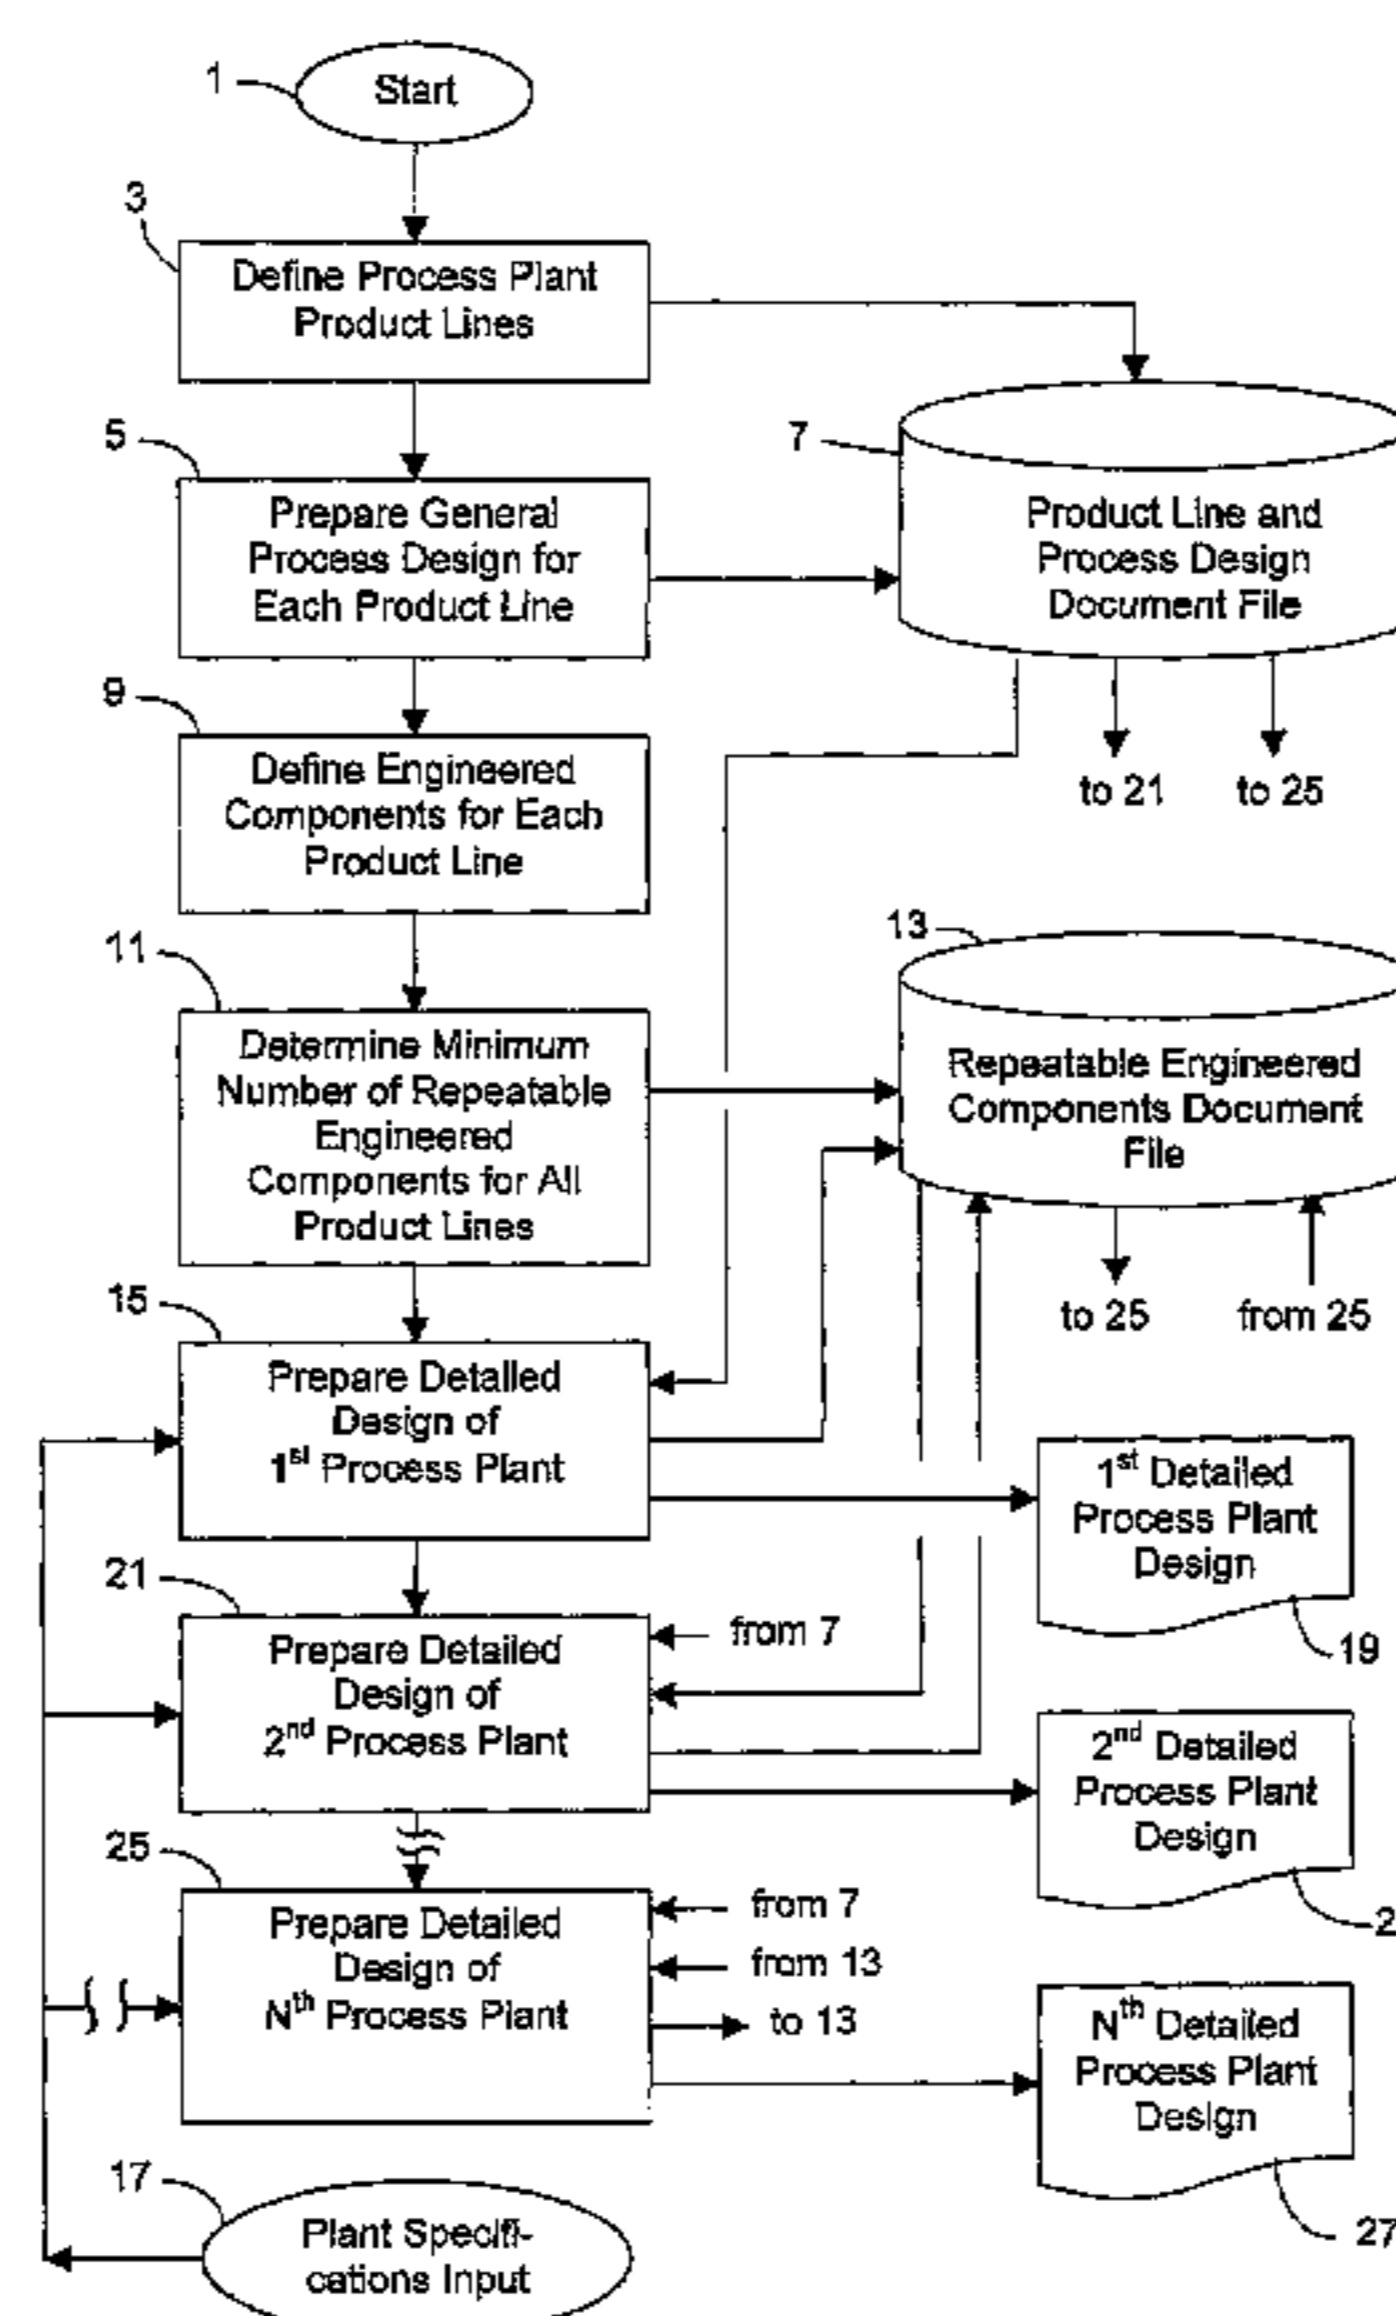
1
Start

3
Define Process Plant Product Lines

7
Product Line and Process Design Document File

to 21
to 25

5
Prepare General Process Design for Each Product Line

9
Define Engineered Components for Each Product Line

13
Repeatable Engineered Components Document File

to 25
from 25

11
Determine Minimum Number of Repeatable Engineered Components for All Product Lines

15
Prepare Detailed Design of $1^{st}$ Process Plant

$1^{st}$ Detailed Process Plant Design
19

21
Prepare Detailed Design of $2^{nd}$ Process Plant
from 7

$2^{nd}$ Detailed Process Plant Design
2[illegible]

25
Prepare Detailed Design of $N^{th}$ Process Plant
from 7
from 13
to 13

$N^{th}$ Detailed Process Plant Design
27

17
Plant Specifications Input